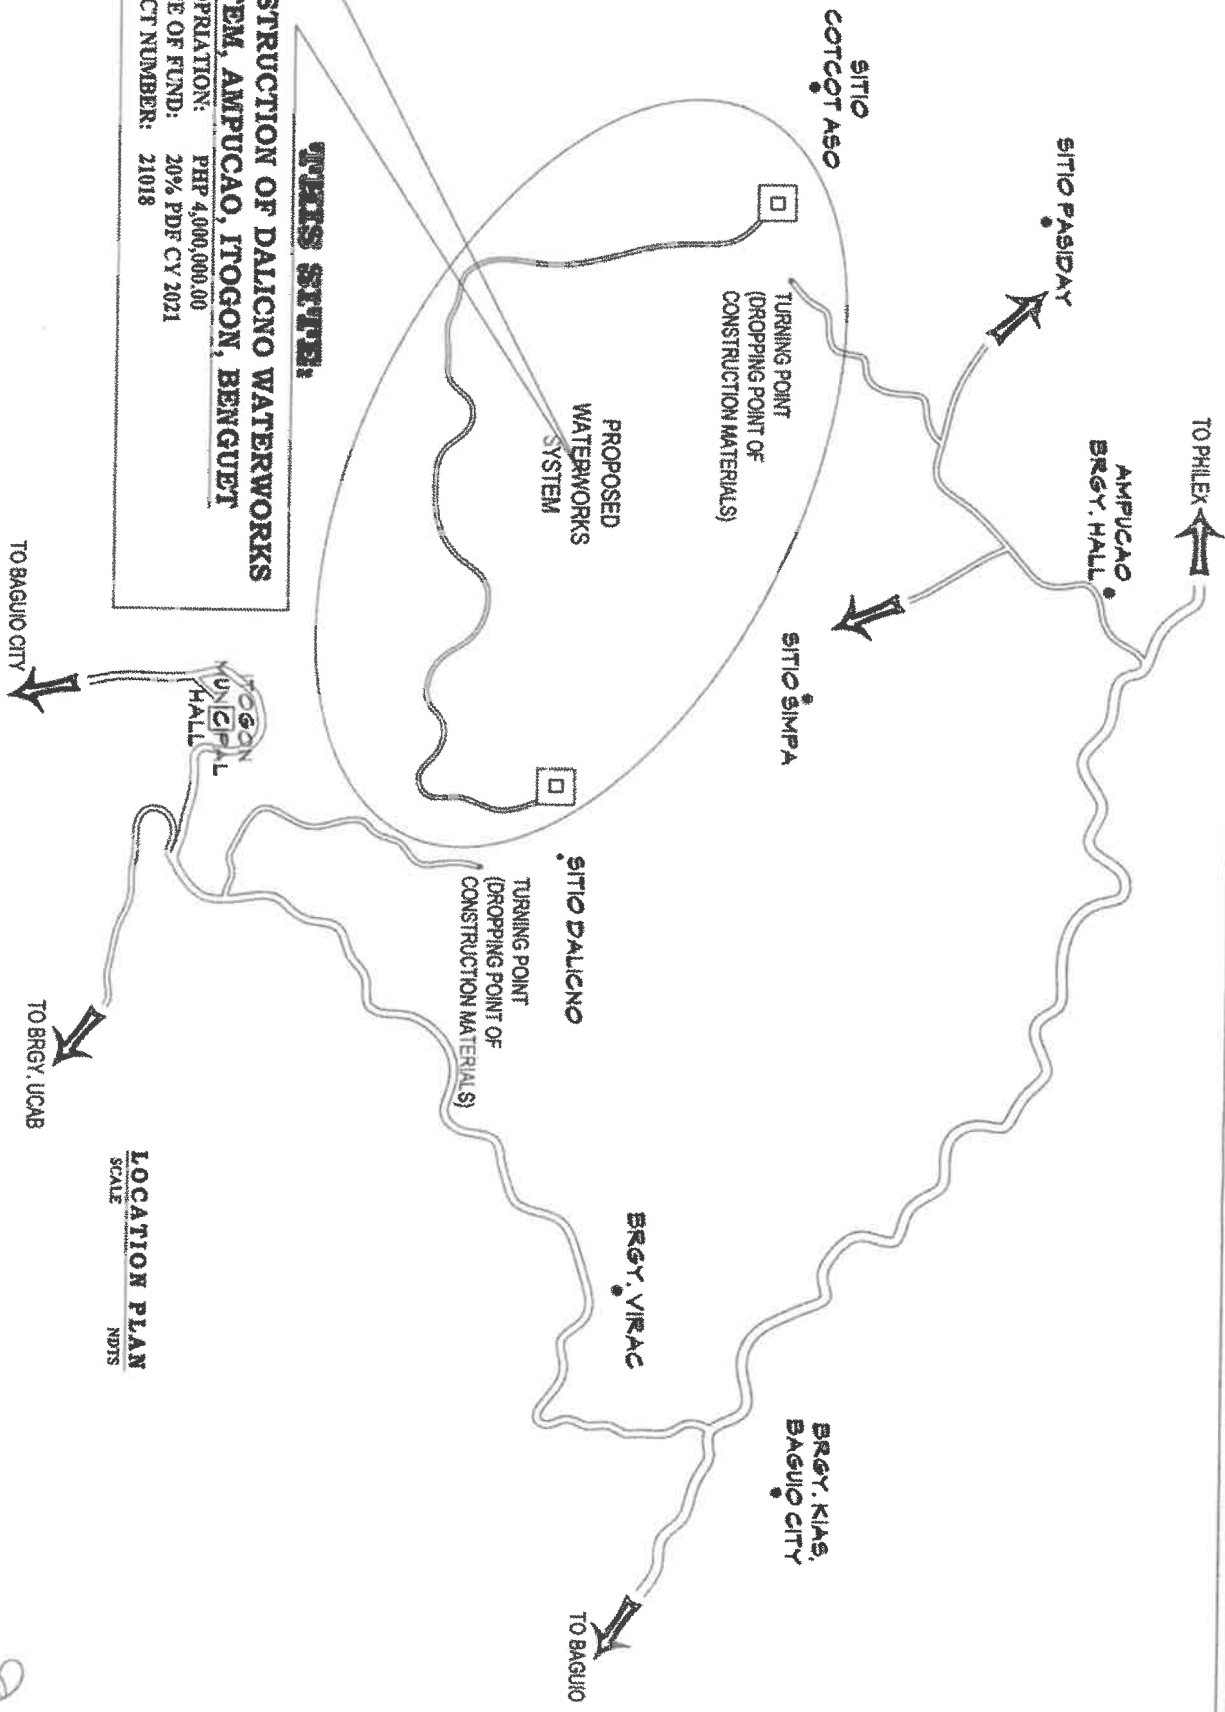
SITIO COTCOT ASO

SITIO PASIDAY

TO PHILEX

AMPUCAO BRGY. HALL

TURNING POINT (DROPPING POINT OF CONSTRUCTION MATERIALS)

PROPOSED WATERWORKS SYSTEM

SITIO SIMPA

THIS SITE:
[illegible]STRUCTION OF DALICNO WATERWORKS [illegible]TEM, AMPUCAO, ITOGON, BENGUET
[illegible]PRIATION: PHP 4,000,000.00
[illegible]E OF FUND: 20% PDF CY 2021
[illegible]CT NUMBER: 21018

TO BAGUIO CITY

ITOGON MUNICIPAL HALL

SITIO DALICNO

TURNING POINT (DROPPING POINT OF CONSTRUCTION MATERIALS)

TO BRGY. UCAB

LOCATION PLAN
SCALE NDTS

BRGY. VIRAC

BRGY. KIAS, BAGUIO CITY

TO BAGUIO